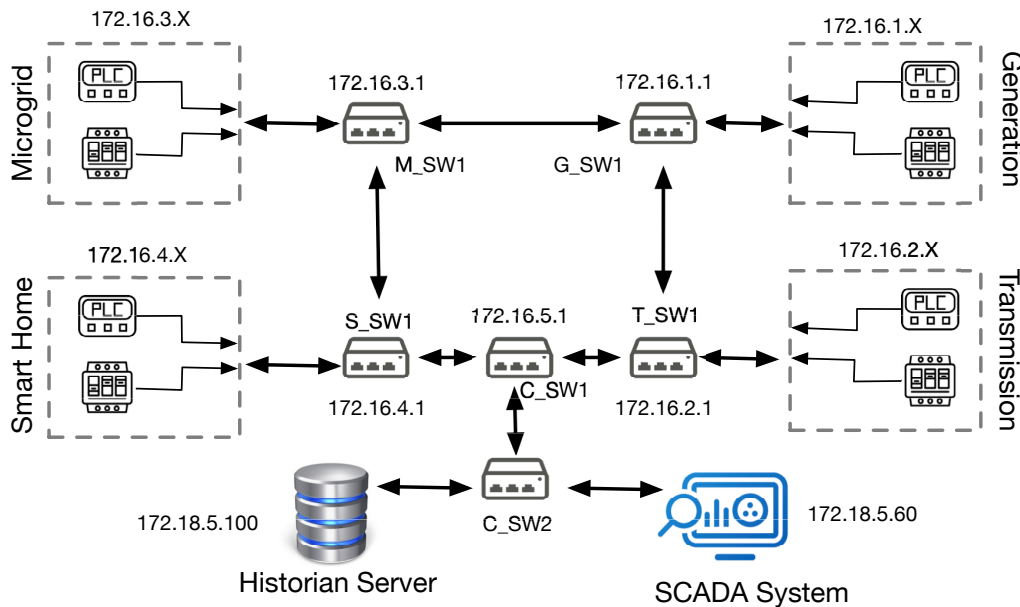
172.16.3.X

Microgrid

PLC

172.16.3.1

M_SW1

172.16.1.1

G_SW1

172.16.1.X

PLC

Generation

172.16.4.X

Smart Home

PLC

S_SW1

172.16.4.1

172.16.5.1

C_SW1

T_SW1

172.16.2.1

172.16.2.X

PLC

Transmission

172.18.5.100

Historian Server

C_SW2

172.18.5.60

SCADA System